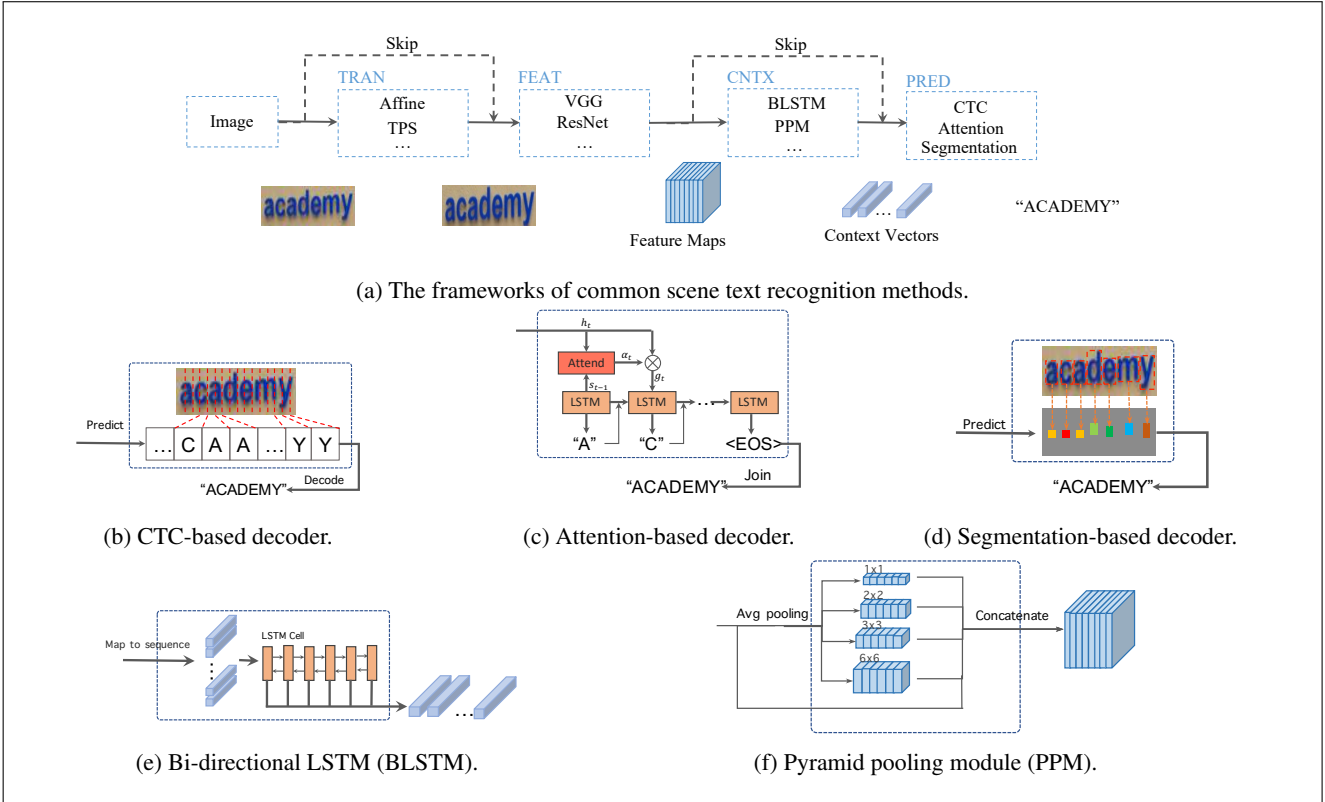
Skip

Skip

Image

TRAN
Affine
TPS
…

FEAT
VGG
ResNet
…

CNTX
BLSTM
PPM
…

PRED
CTC
Attention
Segmentation

academy

academy

Feature Maps

…

Context Vectors

"ACADEMY"

(a) The frameworks of common scene text recognition methods.

academy

Predict

… C A A … Y Y

Decode

"ACADEMY"

(b) CTC-based decoder.

$h_t$

Attend

$\alpha_t$

$g_t$

$s_{t-1}$

LSTM

LSTM

LSTM

"A"

"C"

<EOS>

Join

"ACADEMY"

(c) Attention-based decoder.

academy

Predict

"ACADEMY"

(d) Segmentation-based decoder.

Map to sequence

LSTM Cell

…

(e) Bi-directional LSTM (BLSTM).

Avg pooling

1x1

2x2

3x3

6x6

Concatenate

(f) Pyramid pooling module (PPM).